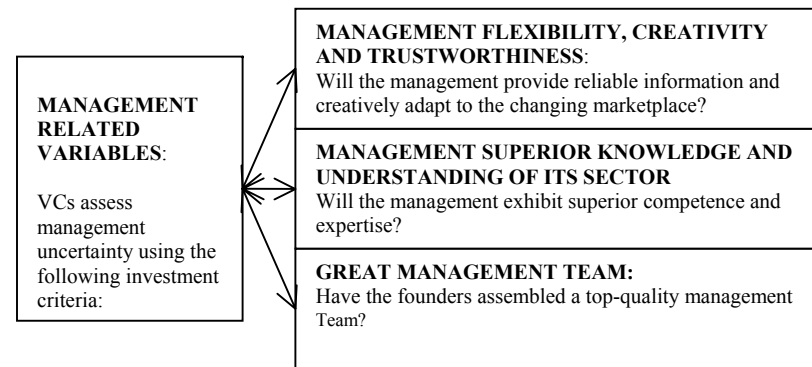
MANAGEMENT RELATED VARIABLES:

VCs assess management uncertainty using the following investment criteria:

MANAGEMENT FLEXIBILITY, CREATIVITY AND TRUSTWORTHINESS:
Will the management provide reliable information and creatively adapt to the changing marketplace?

MANAGEMENT SUPERIOR KNOWLEDGE AND UNDERSTANDING OF ITS SECTOR
Will the management exhibit superior competence and expertise?

GREAT MANAGEMENT TEAM:
Have the founders assembled a top-quality management Team?